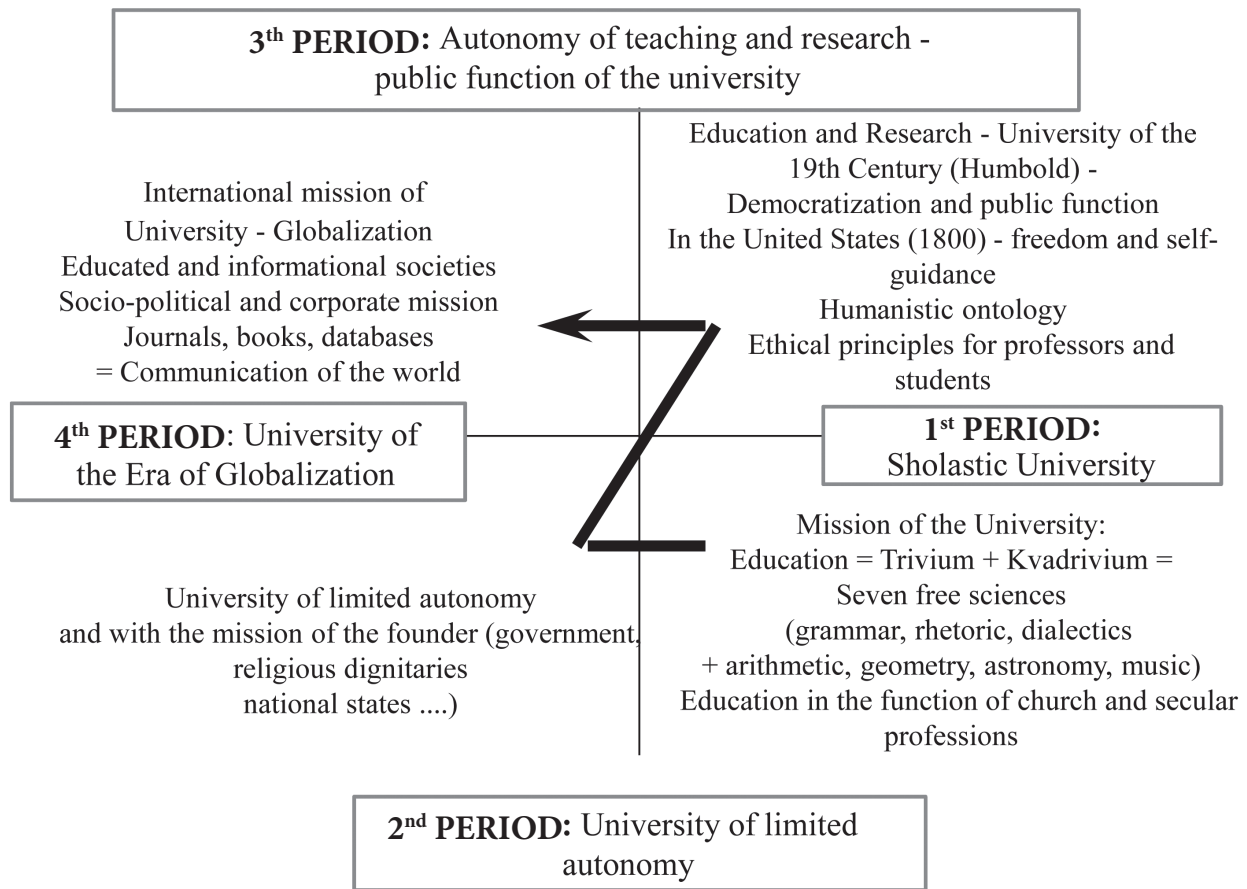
**3th PERIOD:** Autonomy of teaching and research - public function of the university

International mission of University - Globalization
Educated and informational societies
Socio-political and corporate mission
Journals, books, databases
= Communication of the world

Education and Research - University of the 19th Century (Humbold) -
Democratization and public function
In the United States (1800) - freedom and self-guidance
Humanistic ontology
Ethical principles for professors and students

**4th PERIOD**: University of the Era of Globalization

**1st PERIOD:** Sholastic University

University of limited autonomy and with the mission of the founder (government, religious dignitaries national states ....)

Mission of the University:
Education = Trivium + Kvadrivium = Seven free sciences
(grammar, rhetoric, dialectics + arithmetic, geometry, astronomy, music)
Education in the function of church and secular professions

**2nd PERIOD:** University of limited autonomy